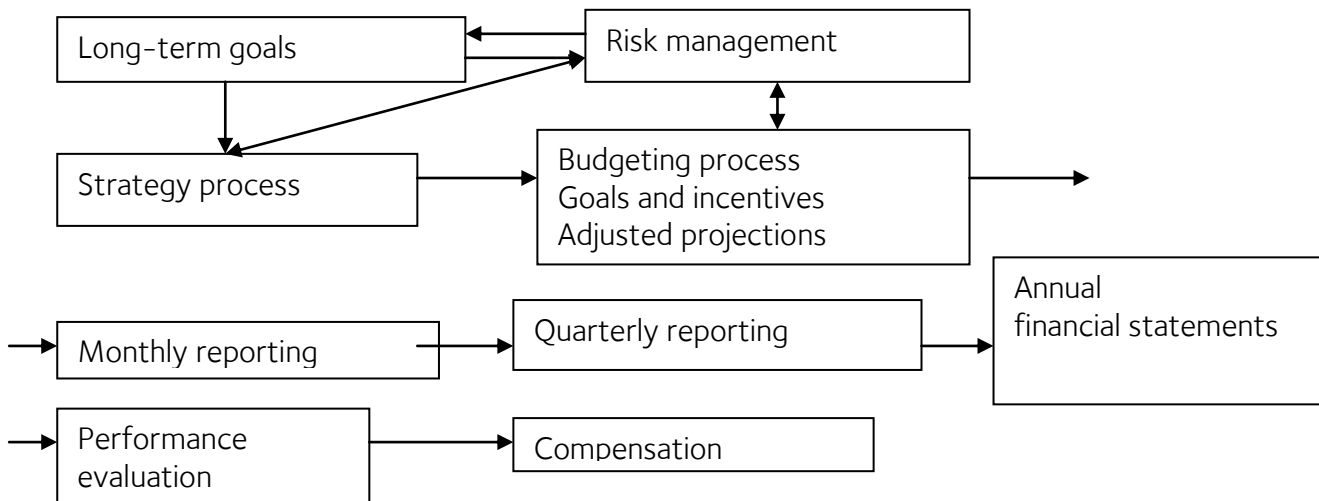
Long-term goals

Risk management

Strategy process

Budgeting process
Goals and incentives
Adjusted projections

Monthly reporting

Quarterly reporting

Annual
financial statements

Performance
evaluation

Compensation